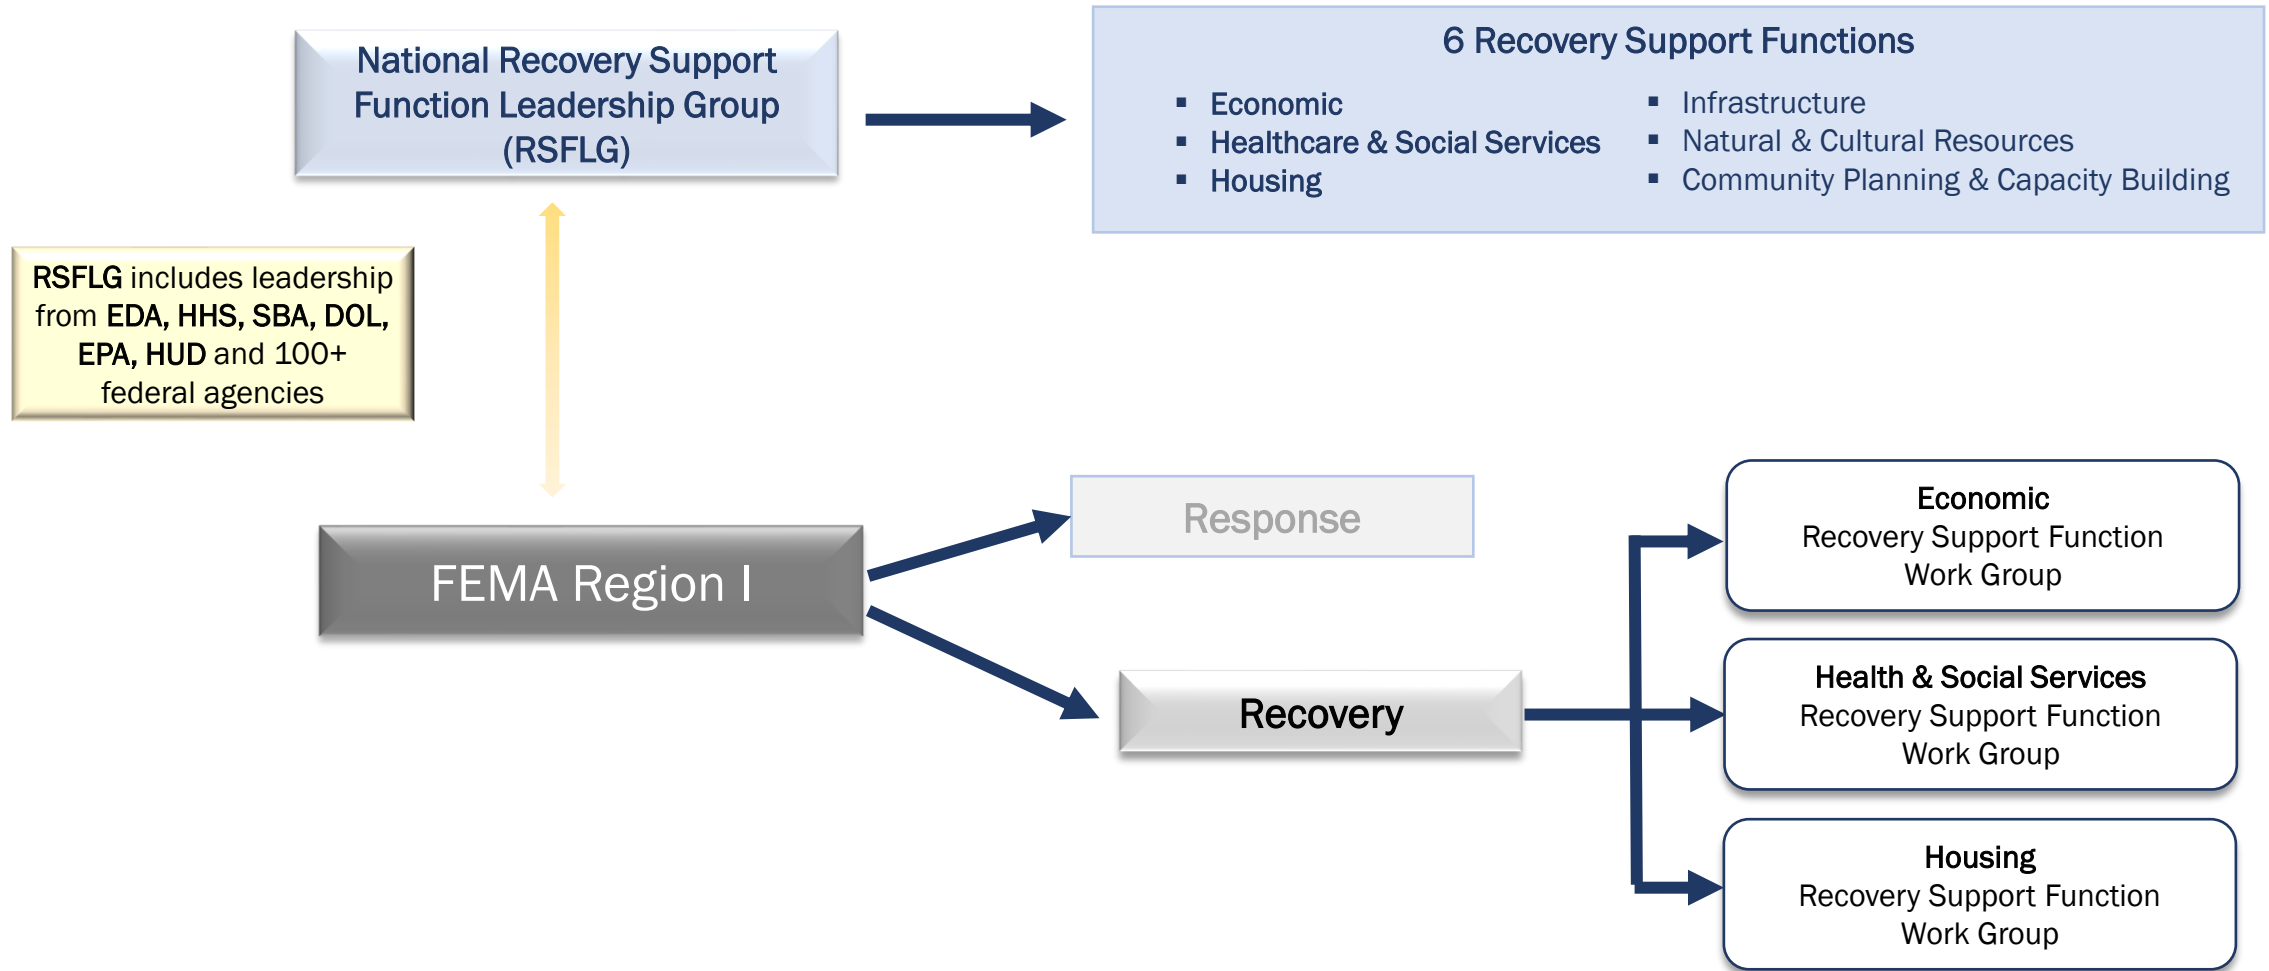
National Recovery Support Function Leadership Group (RSFLG)

6 Recovery Support Functions

- Economic
- Healthcare & Social Services
- Housing

- Infrastructure
- Natural & Cultural Resources
- Community Planning & Capacity Building

RSFLG includes leadership from EDA, HHS, SBA, DOL, EPA, HUD and 100+ federal agencies

FEMA Region I

Response

Recovery

Economic
Recovery Support Function
Work Group

Health & Social Services
Recovery Support Function
Work Group

Housing
Recovery Support Function
Work Group